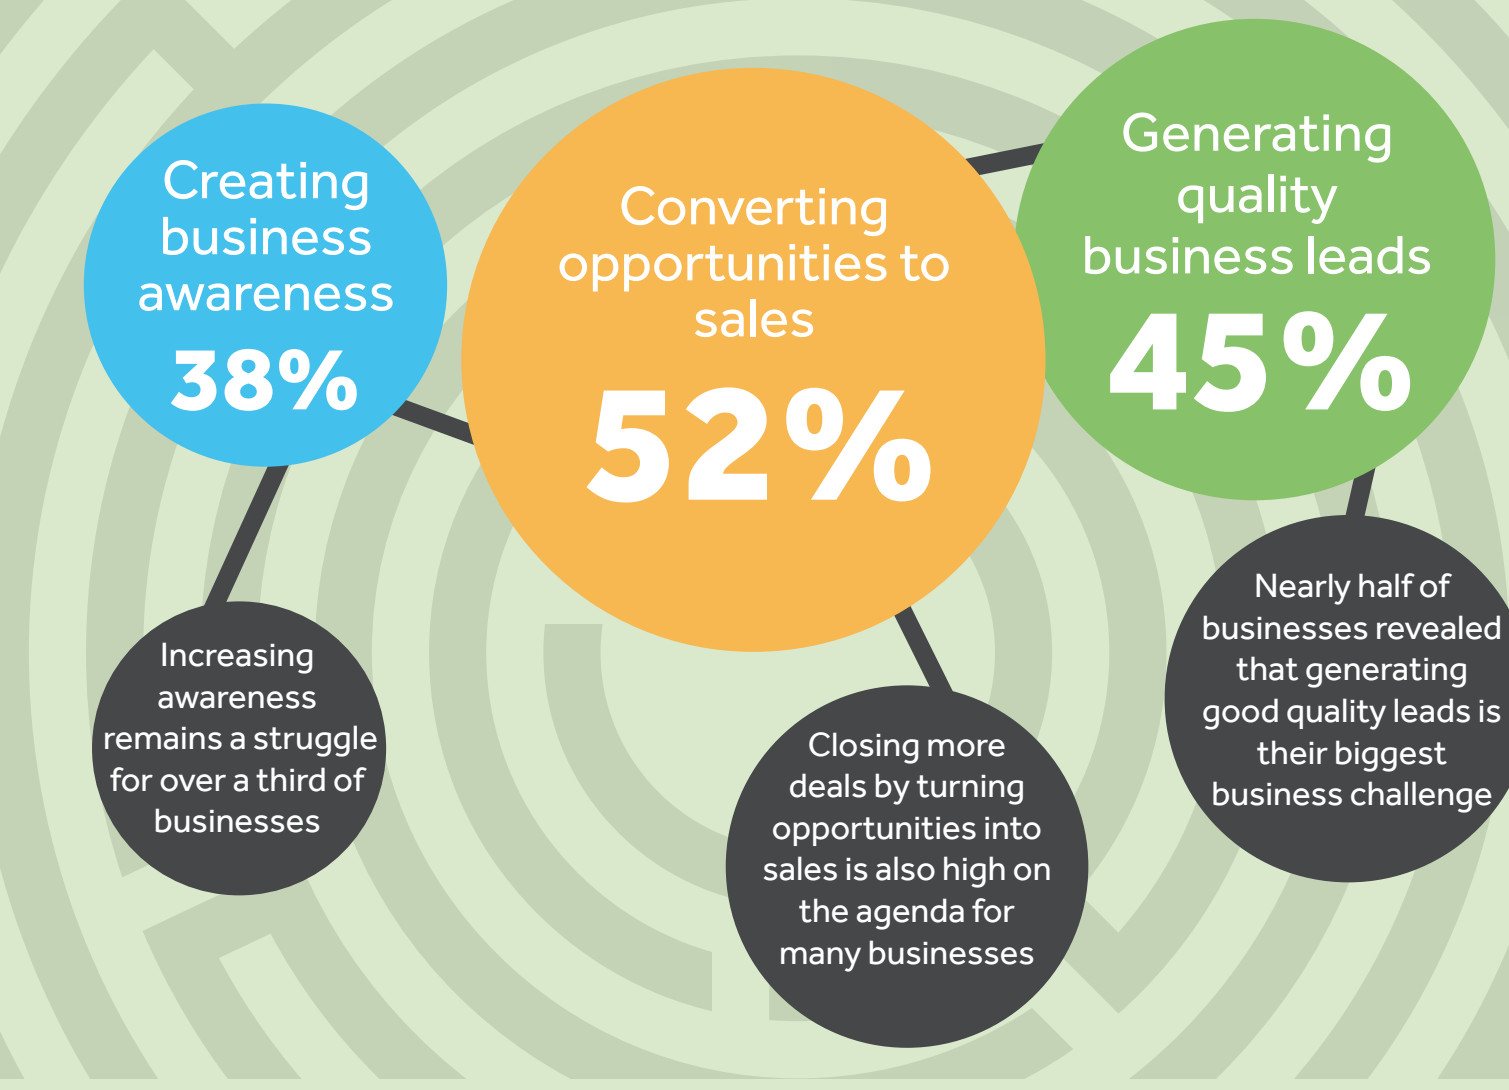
Creating business awareness
38%

Converting opportunities to sales
52%

Generating quality business leads
45%

Increasing awareness remains a struggle for over a third of businesses

Closing more deals by turning opportunities into sales is also high on the agenda for many businesses

Nearly half of businesses revealed that generating good quality leads is their biggest business challenge